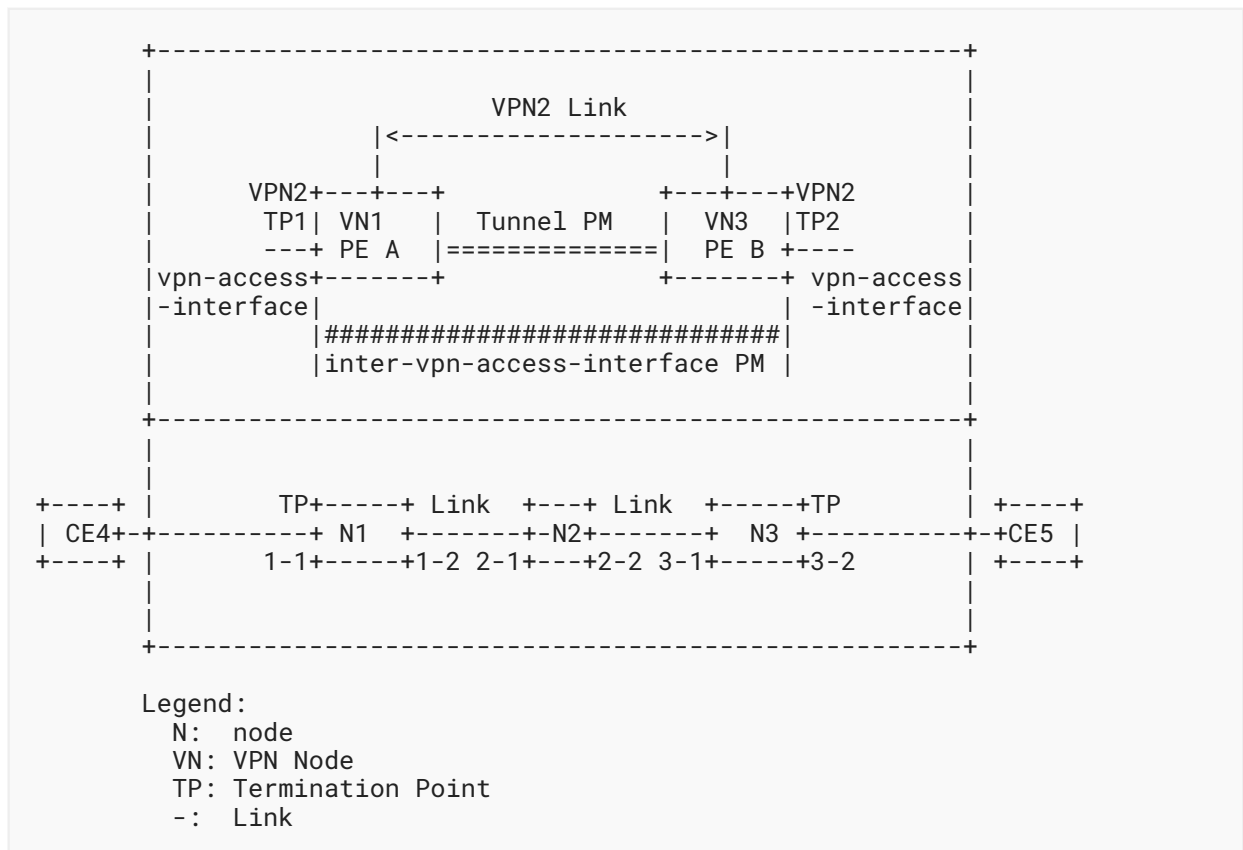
VPN2 Link
|<-------------------->|

VPN2+---+---+                  +---+---+VPN2
TP1| VN1   |   Tunnel PM    |  VN3  |TP2
---+ PE A  |==============|  PE B +----
|vpn-access+-------+                  +-------+ vpn-access|
|-interface|                                  | -interface|
|##############################|
|inter-vpn-access-interface PM |

+----+          TP+-----+ Link  +---+ Link  +-----+TP          +----+
| CE4+-+----------+ N1  +-------+-N2+-------+  N3 +----------+-+CE5 |
+----+        1-1+-----+1-2 2-1+---+2-2 3-1+-----+3-2          +----+

Legend:
N:  node
VN: VPN Node
TP: Termination Point
-:  Link